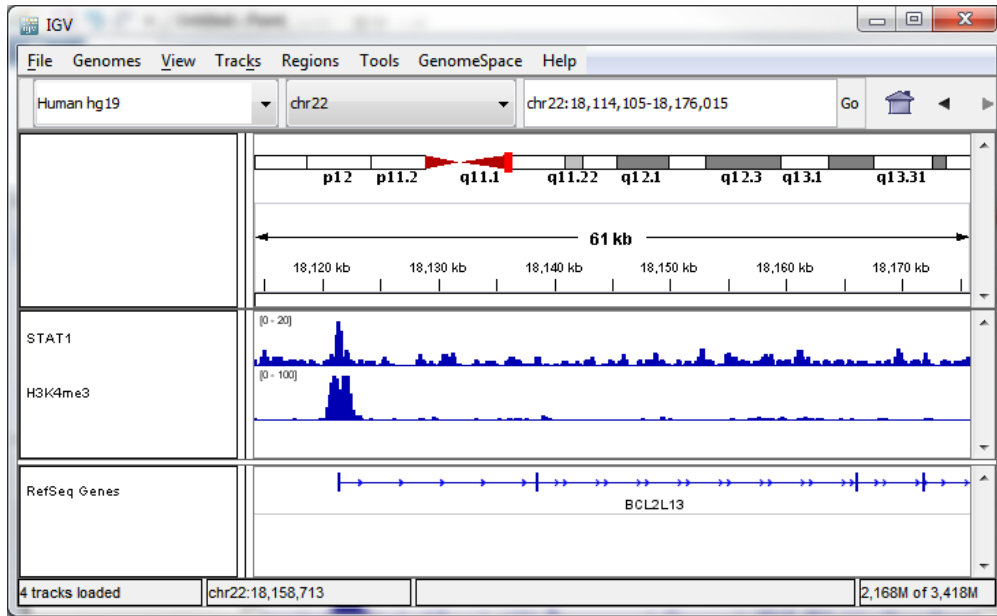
IGV

File Genomes View Tracks Regions Tools GenomeSpace Help

Human hg19
chr22
chr22:18,114,105-18,176,015
Go

p12 p11.2 q11.1 q11.22 q12.1 q12.3 q13.1 q13.31

61 kb

18,120 kb 18,130 kb 18,140 kb 18,150 kb 18,160 kb 18,170 kb

STAT1
[0 - 20]
H3K4me3
[0 - 100]

RefSeq Genes
BCL2L13

4 tracks loaded
chr22:18,158,713
2,168M of 3,418M